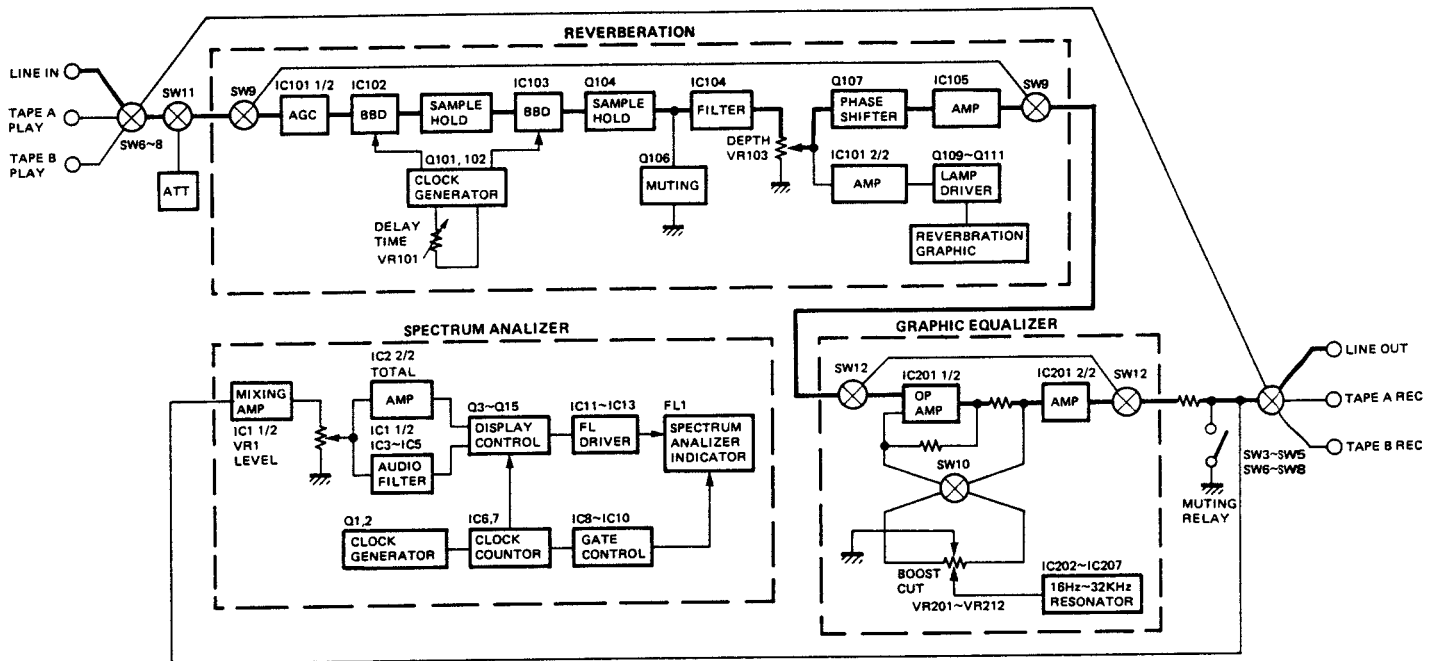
REVERBERATION

LINE IN
TAPE A PLAY
TAPE B PLAY
SW6~8
SW11
ATT
SW9
IC101 1/2
AGC
IC102
BBD
SAMPLE HOLD
IC103
BBD
Q104
SAMPLE HOLD
IC104
FILTER
Q101, 102
CLOCK GENERATOR
DELAY TIME
VR101
Q106
MUTING
DEPTH
VR103
Q107
PHASE SHIFTER
IC105
AMP
SW9
IC101 2/2
AMP
Q109~Q111
LAMP DRIVER
REVERBRATION GRAPHIC

SPECTRUM ANALIZER

MIXING AMP
IC1 1/2
VR1
LEVEL
IC2 2/2
TOTAL
AMP
IC1 1/2
IC3~IC5
AUDIO FILTER
Q3~Q15
DISPLAY CONTROL
IC11~IC13
FL DRIVER
FL1
SPECTRUM ANALIZER INDICATOR
Q1,2
CLOCK GENERATOR
IC6,7
CLOCK COUNTOR
IC8~IC10
GATE CONTROL

GRAPHIC EQUALIZER

SW12
IC201 1/2
OP AMP
IC201 2/2
AMP
SW12
SW10
BOOST
CUT
VR201~VR212
IC202~IC207
16Hz~32KHz RESONATOR
MUTING RELAY
LINE OUT
TAPE A REC
TAPE B REC
SW3~SW5
SW6~SW8